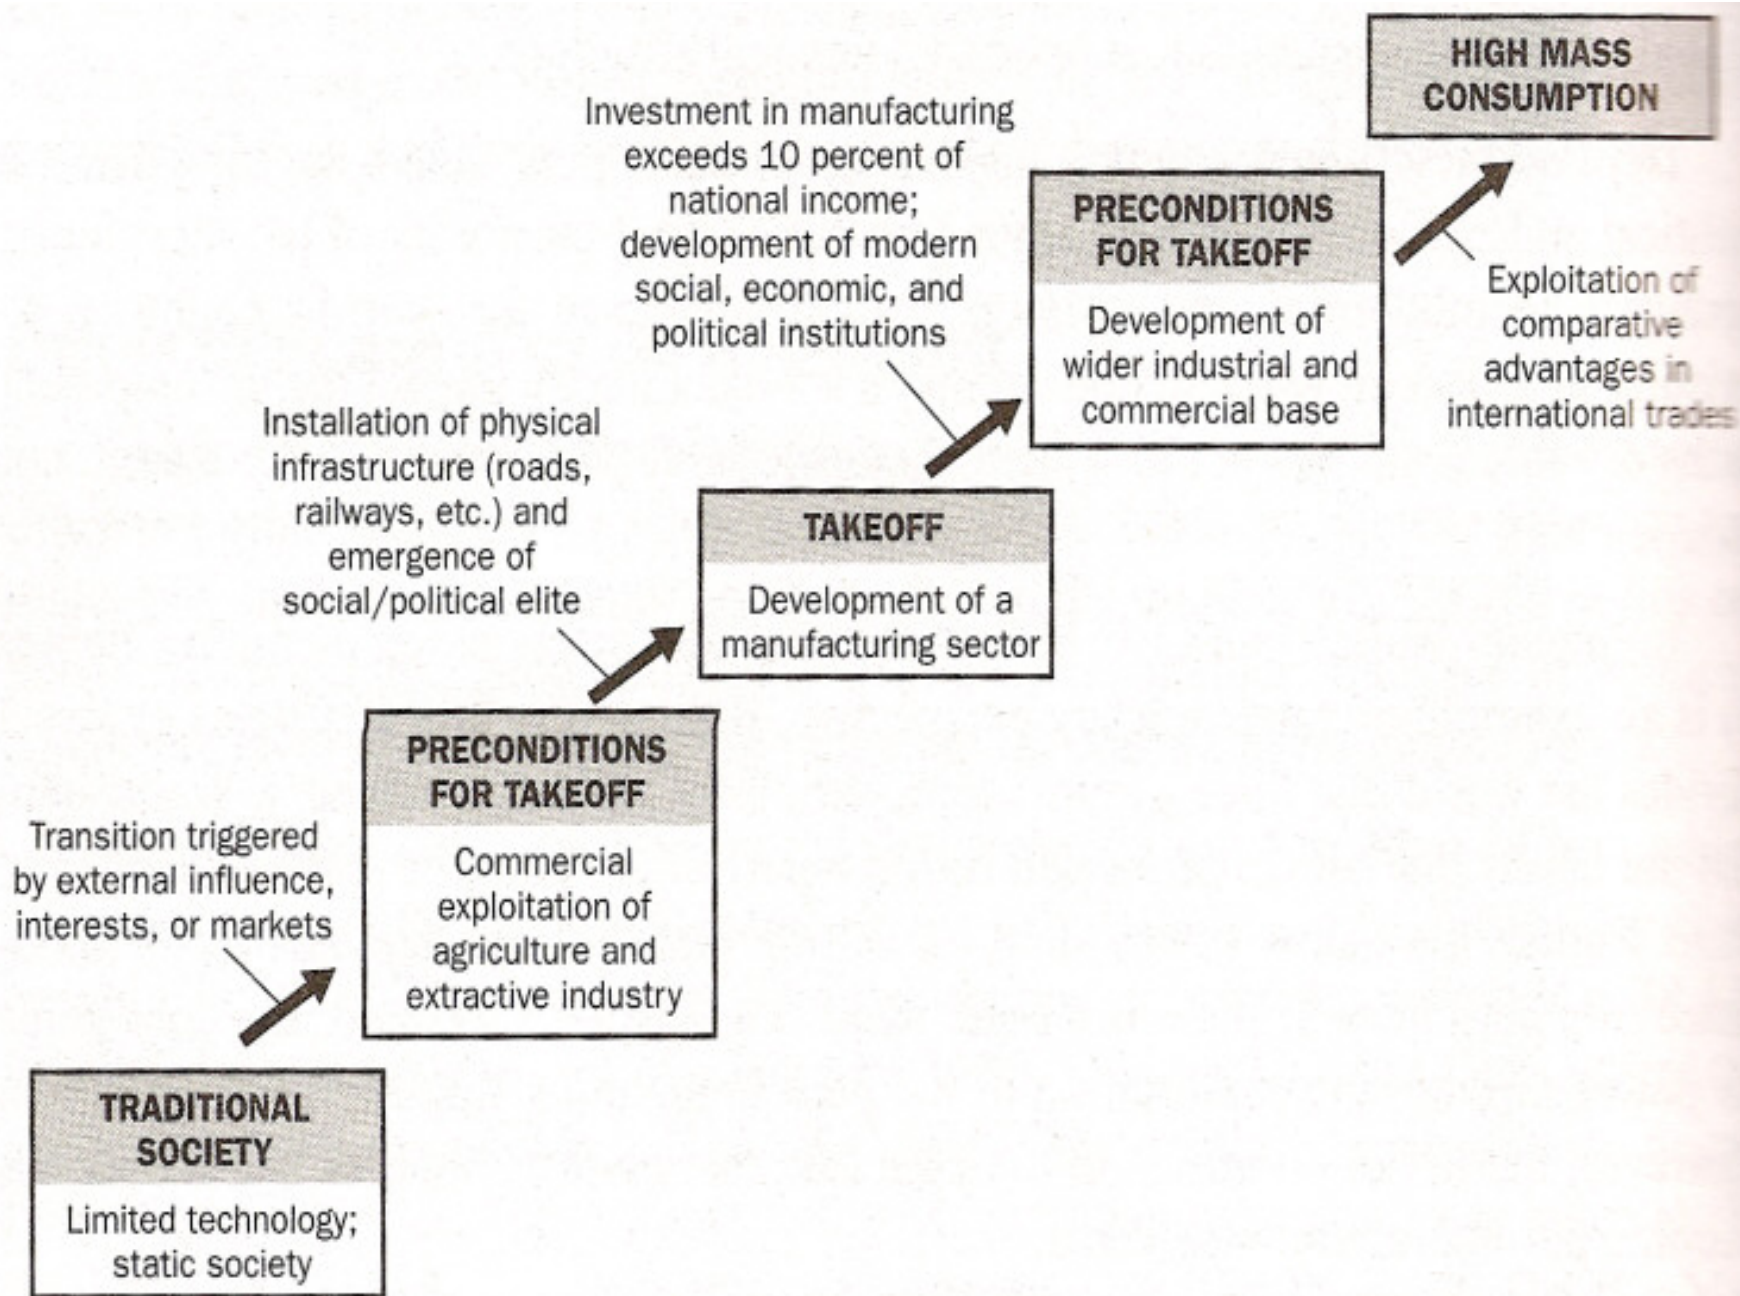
TRADITIONAL SOCIETY

Limited technology; static society

Transition triggered by external influence, interests, or markets

PRECONDITIONS FOR TAKEOFF

Commercial exploitation of agriculture and extractive industry

Installation of physical infrastructure (roads, railways, etc.) and emergence of social/political elite

TAKEOFF

Development of a manufacturing sector

Investment in manufacturing exceeds 10 percent of national income; development of modern social, economic, and political institutions

PRECONDITIONS FOR TAKEOFF

Development of wider industrial and commercial base

Exploitation of comparative advantages in international trades

HIGH MASS CONSUMPTION